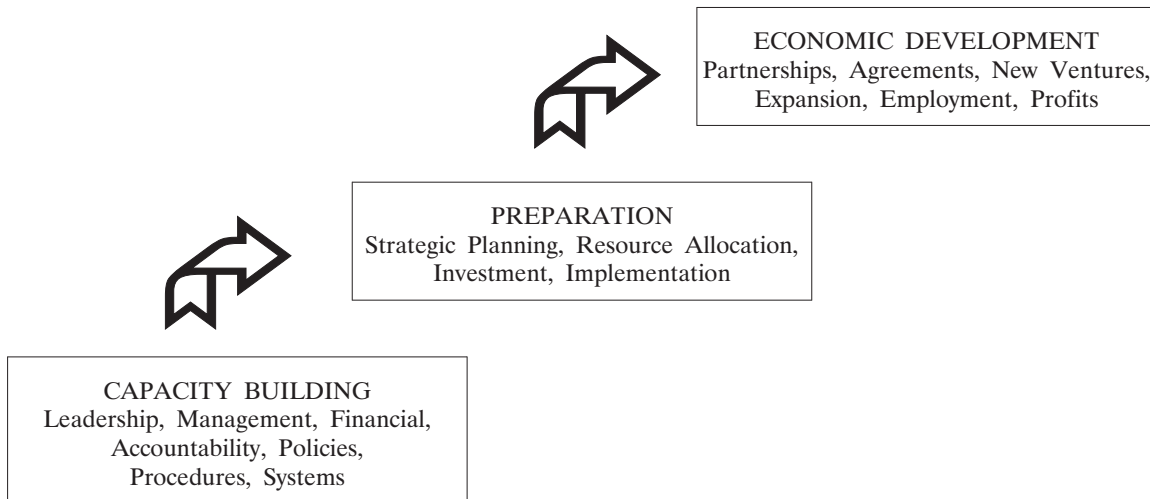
CAPACITY BUILDING
Leadership, Management, Financial, Accountability, Policies, Procedures, Systems

PREPARATION
Strategic Planning, Resource Allocation, Investment, Implementation

ECONOMIC DEVELOPMENT
Partnerships, Agreements, New Ventures, Expansion, Employment, Profits